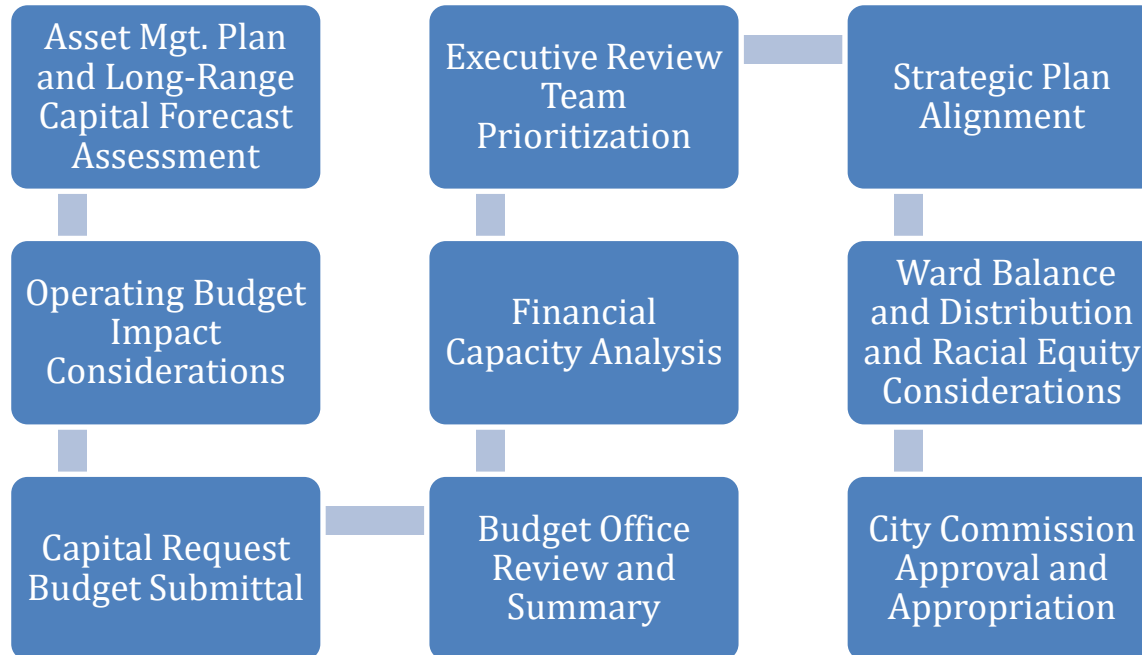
Asset Mgt. Plan and Long-Range Capital Forecast Assessment

Operating Budget Impact Considerations

Capital Request Budget Submittal

Budget Office Review and Summary

Financial Capacity Analysis

Executive Review Team Prioritization

Strategic Plan Alignment

Ward Balance and Distribution and Racial Equity Considerations

City Commission Approval and Appropriation